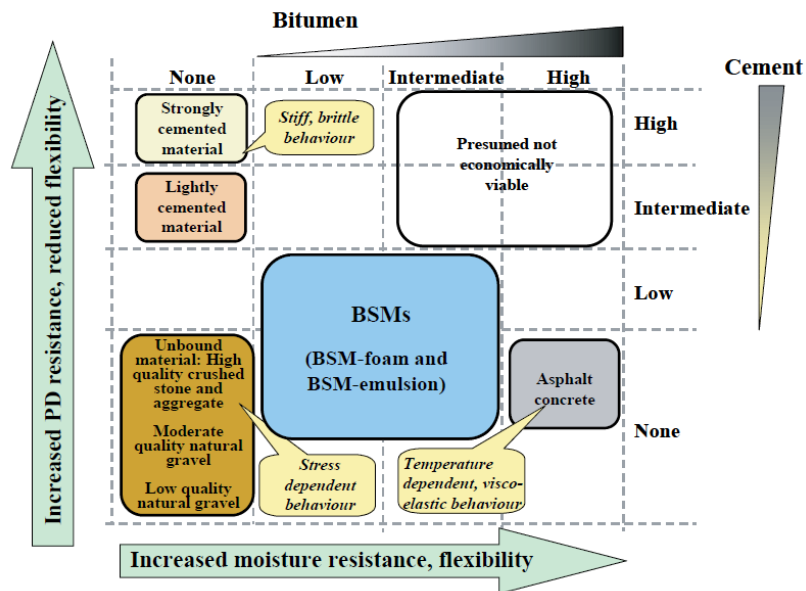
Bitumen

None

Low

Intermediate

High

Cement

Increased PD resistance, reduced flexibility

Strongly cemented material

Stiff, brittle behaviour

Presumed not economically viable

High

Lightly cemented material

Intermediate

Low

BSMs

(BSM-foam and BSM-emulsion)

Unbound material: High quality crushed stone and aggregate

Moderate quality natural gravel

Low quality natural gravel

Asphalt concrete

None

Stress dependent behaviour

Temperature dependent, visco-elastic behaviour

Increased moisture resistance, flexibility